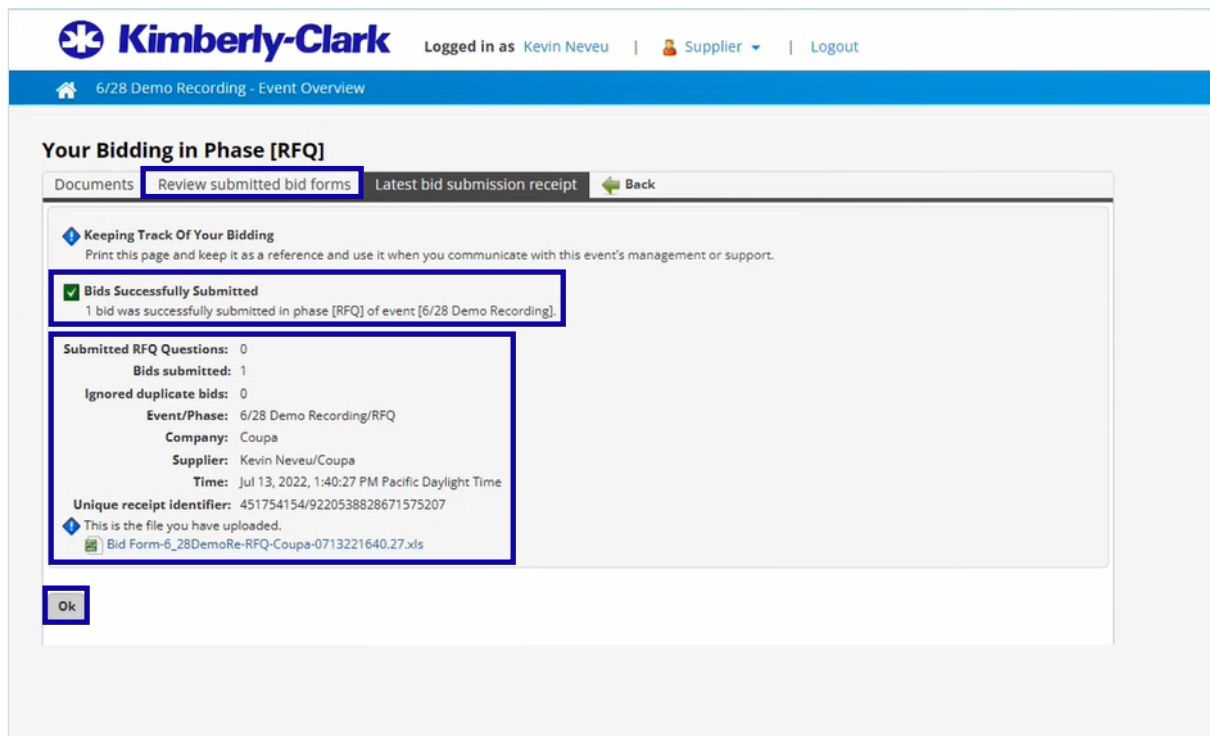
Kimberly-Clark

Logged in as Kevin Neveu | Supplier | Logout

6/28 Demo Recording - Event Overview

Your Bidding in Phase [RFQ]

Documents | Review submitted bid forms | Latest bid submission receipt | Back

Keeping Track Of Your Bidding
Print this page and keep it as a reference and use it when you communicate with this event's management or support.

Bids Successfully Submitted
1 bid was successfully submitted in phase [RFQ] of event [6/28 Demo Recording].

Submitted RFQ Questions: 0
Bids submitted: 1
Ignored duplicate bids: 0
Event/Phase: 6/28 Demo Recording/RFQ
Company: Coupa
Supplier: Kevin Neveu/Coupa
Time: Jul 13, 2022, 1:40:27 PM Pacific Daylight Time
Unique receipt identifier: 451754154/9220538828671575207

This is the file you have uploaded.
Bid Form-6_28DemoRe-RFQ-Coupa-0713221640.27.xls

Ok